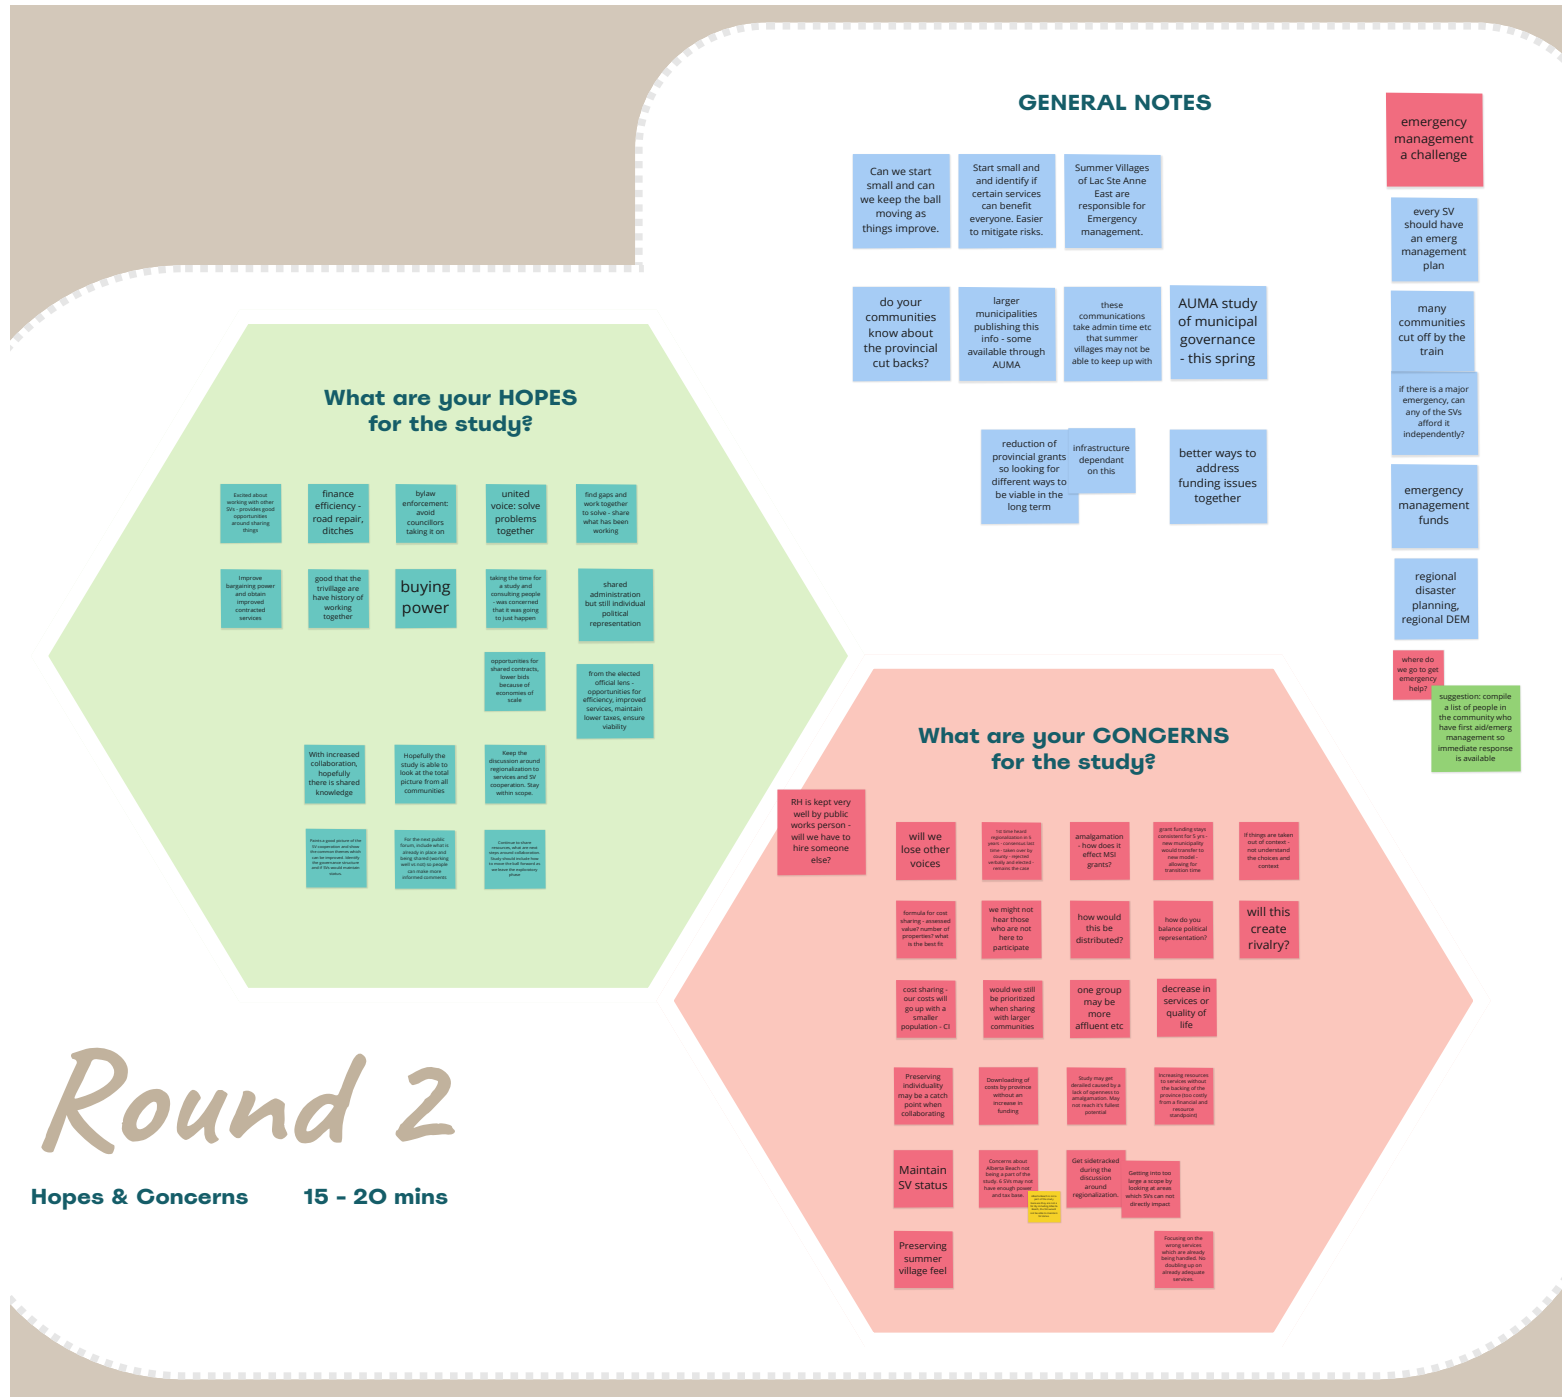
GENERAL NOTES

Can we start small and can we keep the ball moving as things improve.

Start small and and identify if certain services can benefit everyone. Easier to mitigate risks.

Summer Villages of Lac Ste Anne East are responsible for Emergency management.

do your communities know about the provincial cut backs?

larger municipalities publishing this info - some available through AUMA

these communications take admin time etc that summer villages may not be able to keep up with

AUMA study of municipal governance - this spring

reduction of provincial grants so looking for different ways to be viable in the long term

infrastructure dependant on this

better ways to address funding issues together

emergency management a challenge

every SV should have an emerg management plan

many communities cut off by the train

if there is a major emergency, can any of the SVs afford it independently?

emergency management funds

regional disaster planning, regional DEM

where do we go to get emergency help?

suggestion: compile a list of people in the community who have first aid/emerg management so immediate response is available

What are your HOPES for the study?

Excited about working with other SVs - provides good opportunities around sharing things

finance efficiency - road repair, ditches

bylaw enforcement: avoid councillors taking it on

united voice: solve problems together

find gaps and work together to solve - share what has been working

Improve bargaining power and obtain improved contracted services

good that the trivillage are have history of working together

buying power

taking the time for a study and consulting people - was concerned that it was going to just happen

shared administration but still individual political representation

opportunities for shared contracts, lower bids because of economies of scale

from the elected official lens - opportunities for efficiency, improved services, maintain lower taxes, ensure viability

With increased collaboration, hopefully there is shared knowledge

Hopefully the study is able to look at the total picture from all communities

Keep the discussion around regionalization to services and SV cooperation. Stay within scope.

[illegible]

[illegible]

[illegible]

What are your CONCERNS for the study?

RH is kept very well by public works person - will we have to hire someone else?

will we lose other voices

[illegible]

amalgamation - how does it effect MSI grants?

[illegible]

If things are taken out of context - not understand the choices and context

formula for cost sharing - assessed value? number of properties? what is the best fit

we might not hear those who are not here to participate

how would this be distributed?

how do you balance political representation?

will this create rivalry?

cost sharing - our costs will go up with a smaller population - CI

would we still be prioritized when sharing with larger communities

one group may be more affluent etc

decrease in services or quality of life

Preserving individuality may be a catch point when collaborating

Downloading of costs by province without an increase in funding

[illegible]

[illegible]

Maintain SV status

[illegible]

Get sidetracked during the discussion around regionalization.

Getting into too large a scope by looking at areas which SVs can not directly impact

Preserving summer village feel

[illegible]

Round 2

Hopes & Concerns 15 - 20 mins